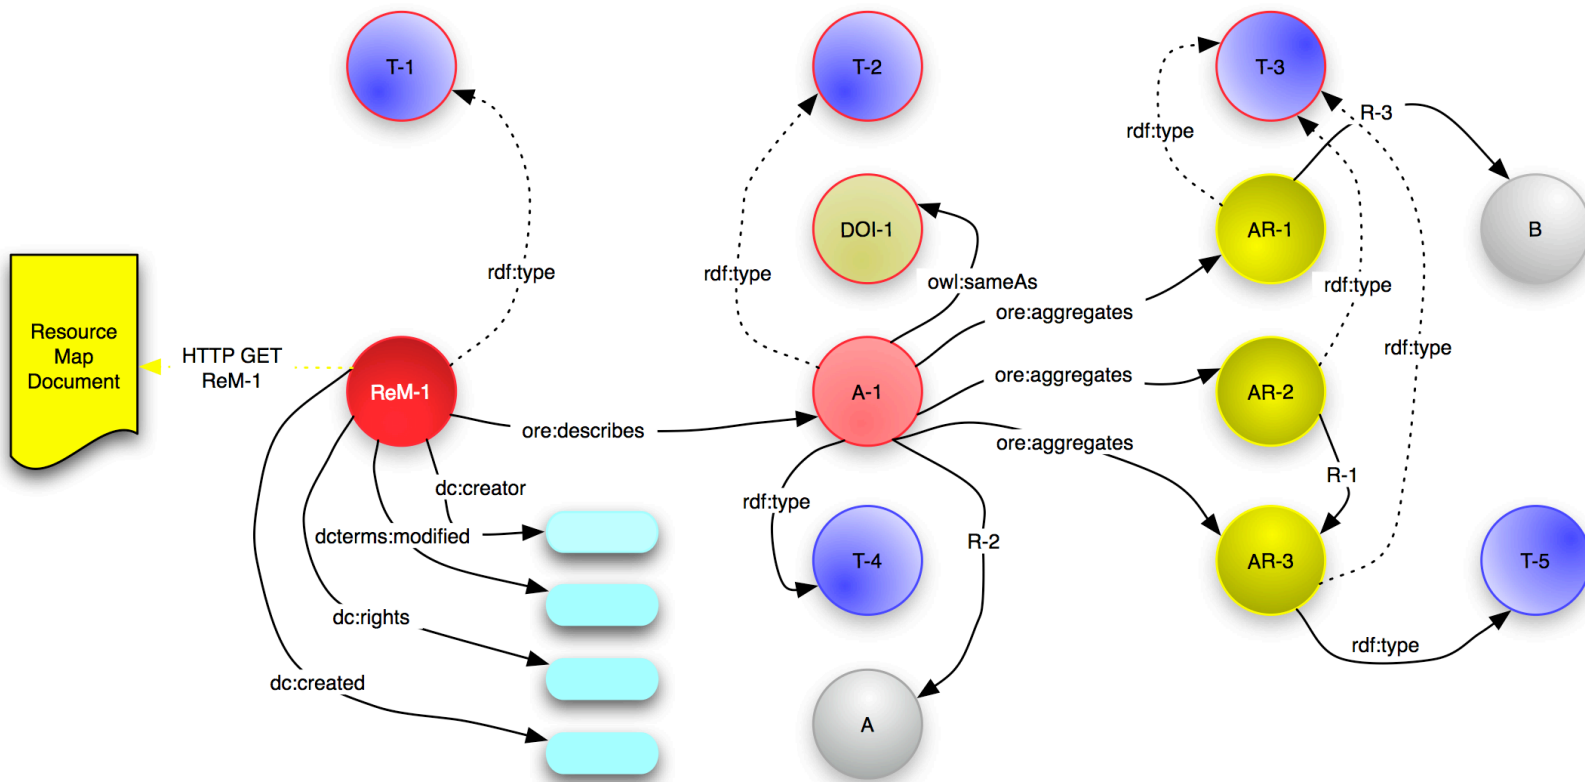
T-1

T-2

T-3

rdf:type

R-3

DOI-1

AR-1

B

Resource Map Document

rdf:type

rdf:type

owl:sameAs

ore:aggregates

rdf:type

HTTP GET ReM-1

ReM-1

A-1

ore:aggregates

AR-2

rdf:type

ore:describes

ore:aggregates

dc:creator

R-1

rdf:type

dcterms:modified

T-4

R-2

AR-3

T-5

dc:rights

rdf:type

dc:created

A